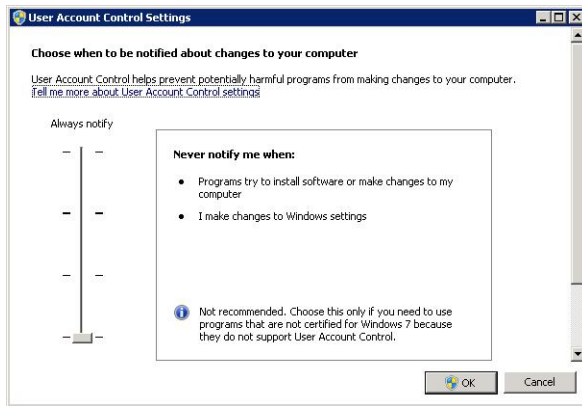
User Account Control Settings

Choose when to be notified about changes to your computer

User Account Control helps prevent potentially harmful programs from making changes to your computer.
Tell me more about User Account Control settings

Always notify

Never notify me when:

- Programs try to install software or make changes to my computer
- I make changes to Windows settings

Not recommended. Choose this only if you need to use programs that are not certified for Windows 7 because they do not support User Account Control.

OK

Cancel